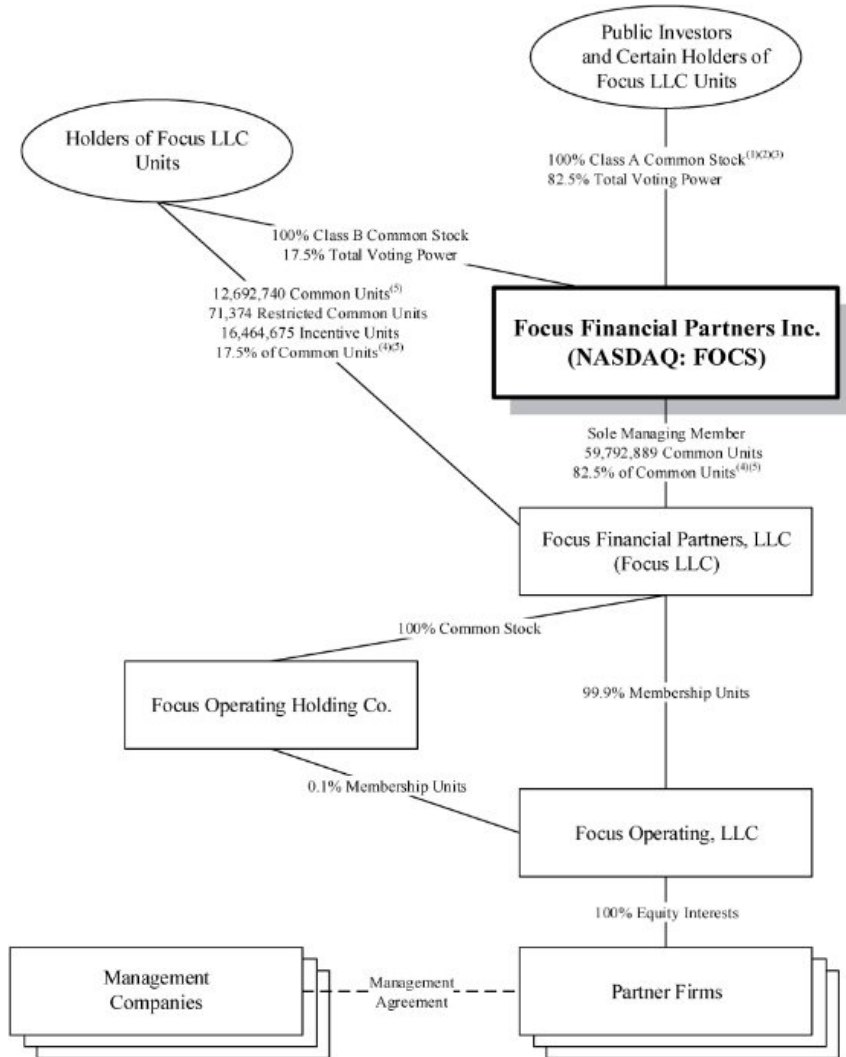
Public Investors and Certain Holders of Focus LLC Units

Holders of Focus LLC Units

100% Class A Common Stock$^{(1)(2)(3)}$
82.5% Total Voting Power

100% Class B Common Stock
17.5% Total Voting Power

12,692,740 Common Units$^{(5)}$
71,374 Restricted Common Units
16,464,675 Incentive Units
17.5% of Common Units$^{(4)(5)}$

Focus Financial Partners Inc. (NASDAQ: FOCS)

Sole Managing Member
59,792,889 Common Units
82.5% of Common Units$^{(4)(5)}$

Focus Financial Partners, LLC (Focus LLC)

100% Common Stock

Focus Operating Holding Co.

99.9% Membership Units

0.1% Membership Units

Focus Operating, LLC

100% Equity Interests

Management Companies

Management Agreement

Partner Firms